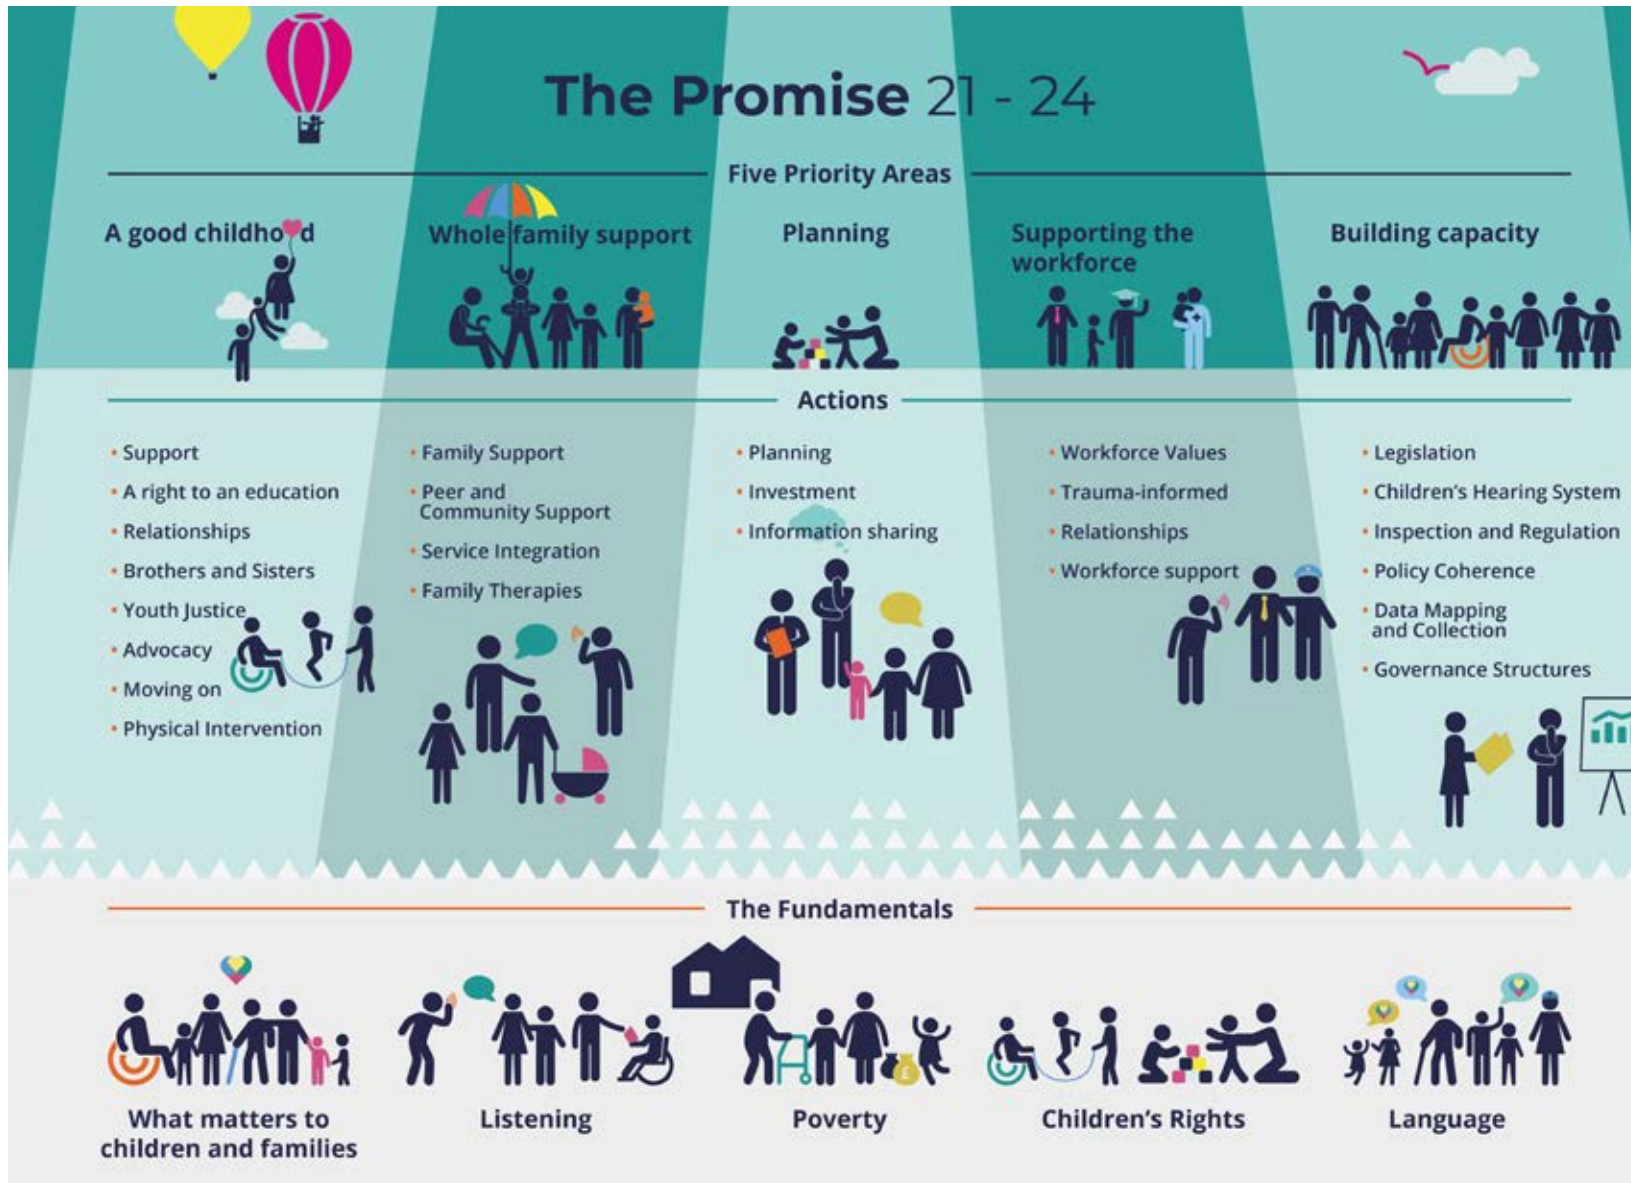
The Promise 21 - 24

Five Priority Areas

A good childhood

Whole family support

Planning

Supporting the workforce

Building capacity

Actions

• Support
• A right to an education
• Relationships
• Brothers and Sisters
• Youth Justice
• Advocacy
• Moving on
• Physical Intervention

• Family Support
• Peer and Community Support
• Service Integration
• Family Therapies

• Planning
• Investment
• Information sharing

• Workforce Values
• Trauma-informed
• Relationships
• Workforce support

• Legislation
• Children's Hearing System
• Inspection and Regulation
• Policy Coherence
• Data Mapping and Collection
• Governance Structures

The Fundamentals

What matters to children and families

Listening

Poverty

Children's Rights

Language